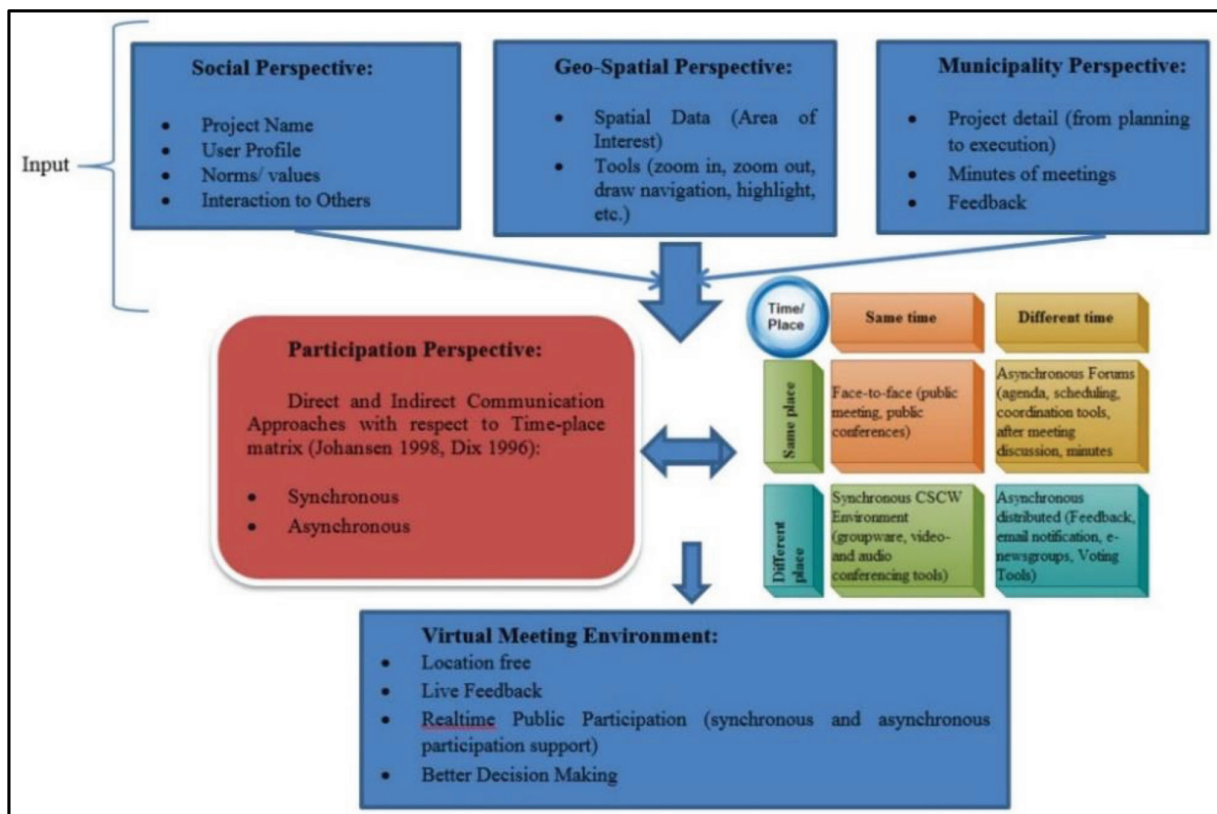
Input

Social Perspective:

- Project Name
- User Profile
- Norms/ values
- Interaction to Others

Geo-Spatial Perspective:

- Spatial Data (Area of Interest)
- Tools (zoom in, zoom out, draw navigation, highlight, etc.)

Municipality Perspective:

- Project detail (from planning to execution)
- Minutes of meetings
- Feedback

Participation Perspective:

Direct and Indirect Communication Approaches with respect to Time-place matrix (Johansen 1998, Dix 1996):

- Synchronous
- Asynchronous

| Time/ Place | Same time | Different time |
|---|---|---|
| Same place | Face-to-face (public meeting, public conferences) | Asynchronous Forums (agenda, scheduling, coordination tools, after meeting discussion, minutes |
| Different place | Synchronous CSCW Environment (groupware, video- and audio conferencing tools) | Asynchronous distributed (Feedback, email notification, e-newsgroups, Voting Tools) |

Virtual Meeting Environment:

- Location free
- Live Feedback
- Realtime Public Participation (synchronous and asynchronous participation support)
- Better Decision Making